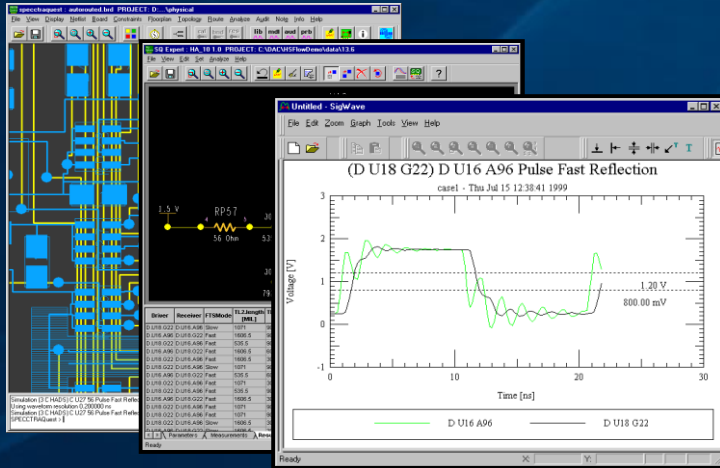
specctraquest : autorouted.brd PROJECT: D:...\physical

File View Display Netlist Board Constraints Floorplan Topology Route Analyze Audit Notg Info Help

SQ Expert : HA_10 1.0 PROJECT: C:\DAC\HSFlowDemo\data\13.6

File View Edit Set Analyze Help

1.5 V

RP57

56 Ohm

Untitled - SigWave

File Edit Zoom Graph Tools View Help

(D U18 G22) D U16 A96 Pulse Fast Reflection

case1 - Thu Jul 15 12:38:41 1999

Voltage [V]

3

2

1

0

-1

0

10

20

Time [ns]

1.20 V

800.00 mV

D U16 A96

D U18 G22

Ready

| Driver | Receiver | FTSMode | RL2Length [MIL] |
|---|---|---|---|
| D U18 G22 | D U16 A96 | Slow | 1071 |
| D U18 G22 | D U16 A96 | Fast | 1606.5 |
| D U18 G22 | D U16 A96 | Fast | 535.5 |
| D U16 A96 | D U18 G22 | Fast | 1606.5 |
| D U16 A96 | D U18 G22 | Fast | 1071 |
| D U16 A96 | D U18 G22 | Slow | 1606.5 |
| D U18 G22 | D U16 A96 | Fast | 535.5 |
| D U18 G22 | D U16 A96 | Slow | 1071 |
| D U18 G22 | D U16 A96 | Fast | 1606.5 |
| D U16 A96 | D U18 G22 | Slow | 1071 |
| D U16 A96 | D U18 G22 | Fast | 535.5 |
| D U16 A96 | D U18 G22 | Fast | 1071 |
| D U18 G22 | D U16 A96 | Slow | 1606.5 |
| D U18 G22 | D U16 A96 | Fast | 1606.5 |
| D U18 G22 | D U16 A96 | Fast | 1071 |

Parameters Measurements

Ready

Simulation (3 C HADS) C U27 56 Pulse Fast Reflectio
Using waveform resolution 0.200000 ns
Simulation (3 C HADS) C U27 56 Pulse Fast Reflectio
SPECCTRAQuest >